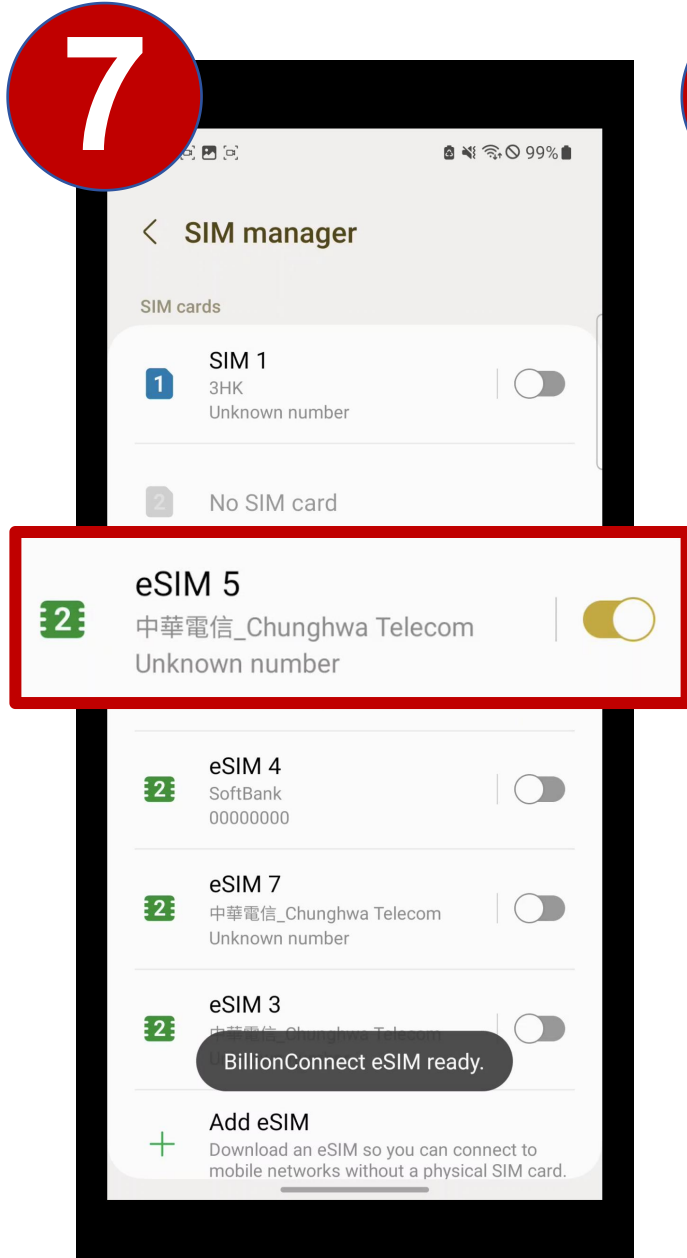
7

99%

SIM manager

SIM cards

1 SIM 1
3HK
Unknown number

2 No SIM card

2 eSIM 5
中華電信_Chunghwa Telecom
Unknown number

2 eSIM 4
SoftBank
00000000

2 eSIM 7
中華電信_Chunghwa Telecom
Unknown number

2 eSIM 3
中華電信_Chunghwa Telecom
U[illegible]

BillionConnect eSIM ready.

+ Add eSIM
Download an eSIM so you can connect to mobile networks without a physical SIM card.